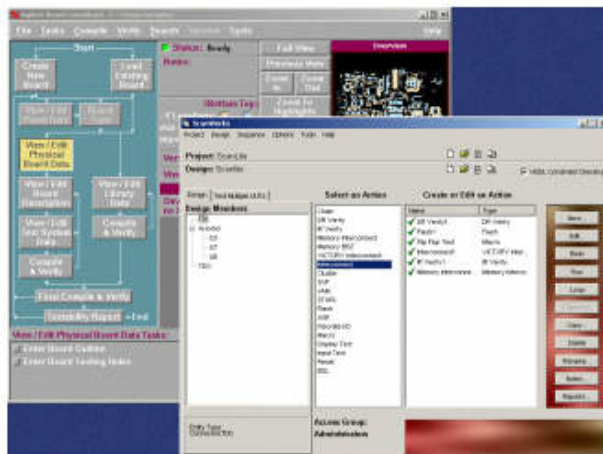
File Tasks Compile Verify Boards Tools Help

Start

Create New Board

Load Existing Board

View / Edit Physical Board Data

View / Edit Board Description

View / Edit Library Data

View / Edit Test System Data

Compile & Verify

Compile & Verify

Final Compile & Verify

Testability Report

End

View / Edit Physical Board Data Tasks:

Enter Board Outline

Enter Board Tooling Holes

Status: Ready

Notes:

Full View

Previous View

Zoom In

Zoom Out

Zoom To Highlights

Overview

ScanWorks

Project Design Sequence Options Tools Help

Project: ScanLib

Design: ScanDes

Design Members

Select an Action

Create or Edit an Action

Clear

DR Verify

IR Verify

Memory Interconnect

Interconnect

Flash

Name

Type

DR Verify

Flash

Flip Flop Test

Interconnect

IR Verify

Memory Interconnect

New

Edit

Save

Run

Copy

Delete

Rename

Access Group:

Administrators